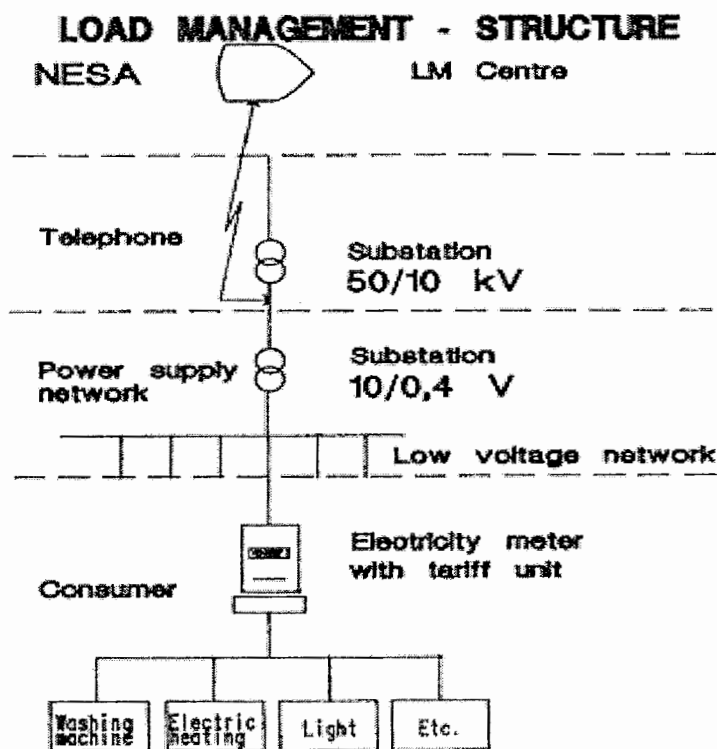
LOAD MANAGEMENT - STRUCTURE

NESA

LM Centre

Telephone

Substation
50/10 kV

Power supply network

Substation
10/0,4 V

Low voltage network

Electricity meter with tariff unit

Consumer

Washing machine

Electric heating

Light

Etc.